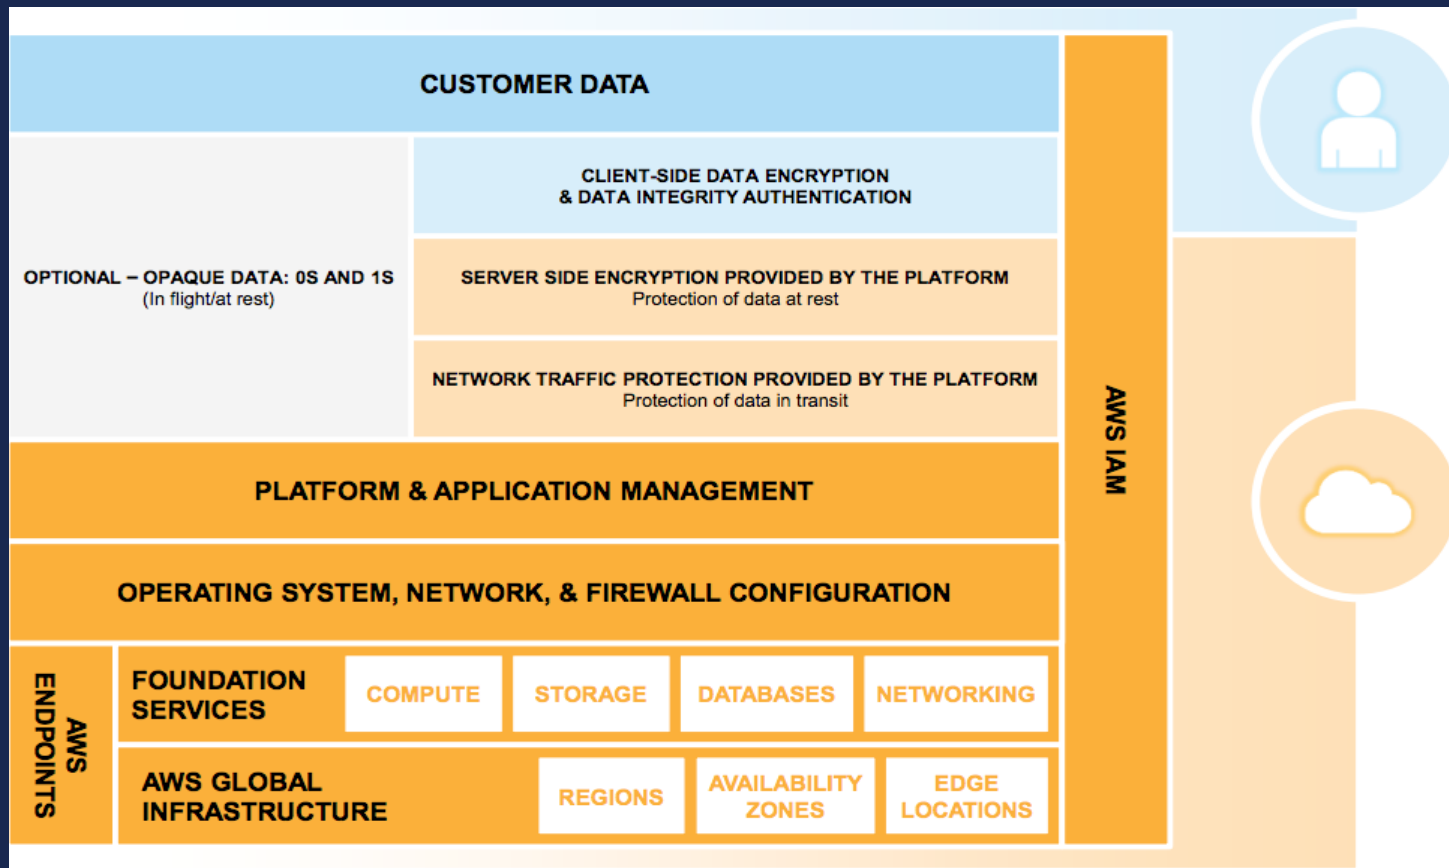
CUSTOMER DATA

OPTIONAL – OPAQUE DATA: 0S AND 1S
(In flight/at rest)

CLIENT-SIDE DATA ENCRYPTION
& DATA INTEGRITY AUTHENTICATION

SERVER SIDE ENCRYPTION PROVIDED BY THE PLATFORM
Protection of data at rest

NETWORK TRAFFIC PROTECTION PROVIDED BY THE PLATFORM
Protection of data in transit

AWS IAM

PLATFORM & APPLICATION MANAGEMENT

OPERATING SYSTEM, NETWORK, & FIREWALL CONFIGURATION

AWS ENDPOINTS

FOUNDATION SERVICES

COMPUTE

STORAGE

DATABASES

NETWORKING

AWS GLOBAL INFRASTRUCTURE

REGIONS

AVAILABILITY ZONES

EDGE LOCATIONS